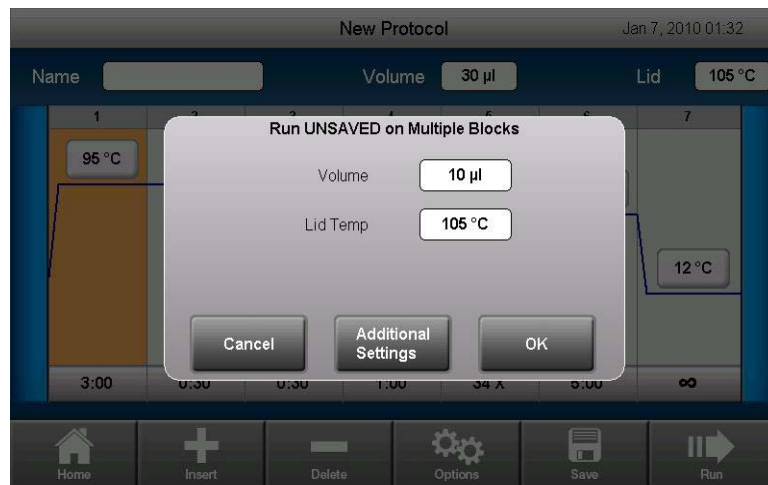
New Protocol

Jan 7, 2010 01:32

Name

Volume 30 µl

Lid 105 °C

1

7

95 °C

12 °C

Run UNSAVED on Multiple Blocks

Volume 10 µl

Lid Temp 105 °C

Cancel

Additional Settings

OK

3:00

∞

Home

Insert

Delete

Options

Save

Run